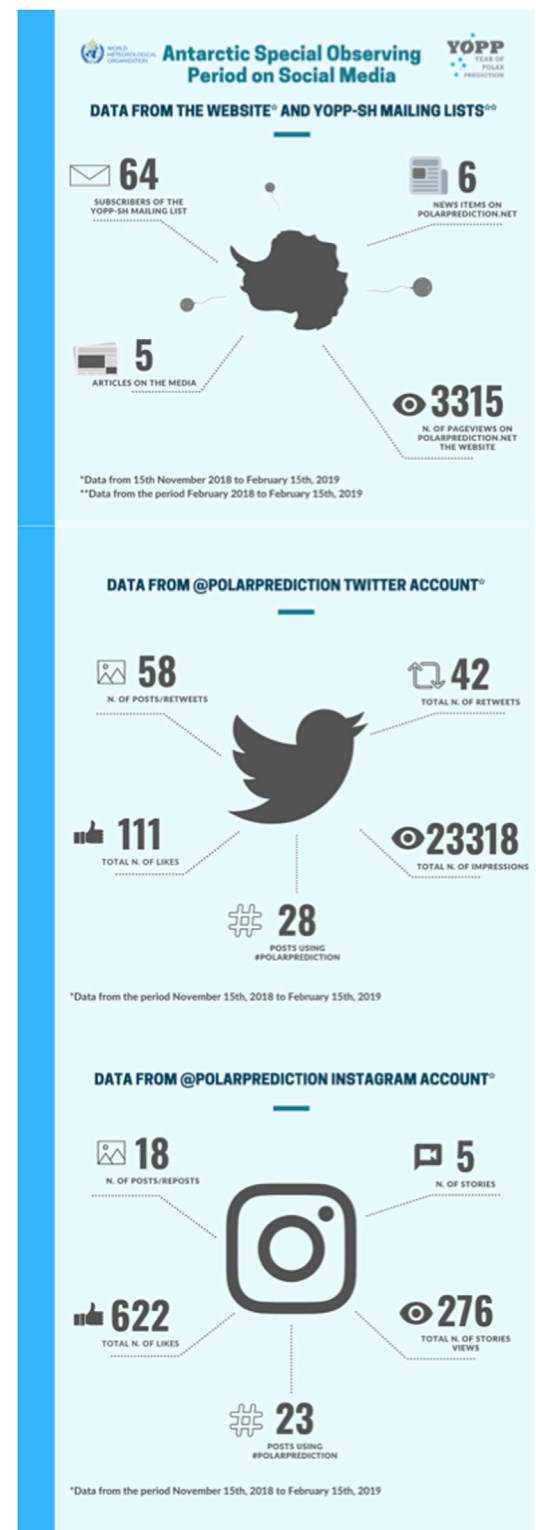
WORLD METEOROLOGICAL ORGANIZATION

Antarctic Special Observing Period on Social Media

YOPP YEAR OF POLAR PREDICTION

DATA FROM THE WEBSITE* AND YOPP-SH MAILING LISTS**

64
SUBSCRIBERS OF THE YOPP-SH MAILING LIST

6
NEWS ITEMS ON POLARPREDICTION.NET

5
ARTICLES ON THE MEDIA

3315
N. OF PAGEVIEWS ON POLARPREDICTION.NET THE WEBSITE

*Data from 15th November 2018 to February 15th, 2019
**Data from the period February 2018 to February 15th, 2019

DATA FROM @POLARPREDICTION TWITTER ACCOUNT*

58
N. OF POSTS/RETWEETS

42
TOTAL N. OF RETWEETS

111
TOTAL N. OF LIKES

23318
TOTAL N. OF IMPRESSIONS

28
POSTS USING #POLARPREDICTION

*Data from the period November 15th, 2018 to February 15th, 2019

DATA FROM @POLARPREDICTION INSTAGRAM ACCOUNT*

18
N. OF POSTS/REPOSTS

5
N. OF STORIES

622
TOTAL N. OF LIKES

276
TOTAL N. OF STORIES VIEWS

23
POSTS USING #POLARPREDICTION

*Data from the period November 15th, 2018 to February 15th, 2019